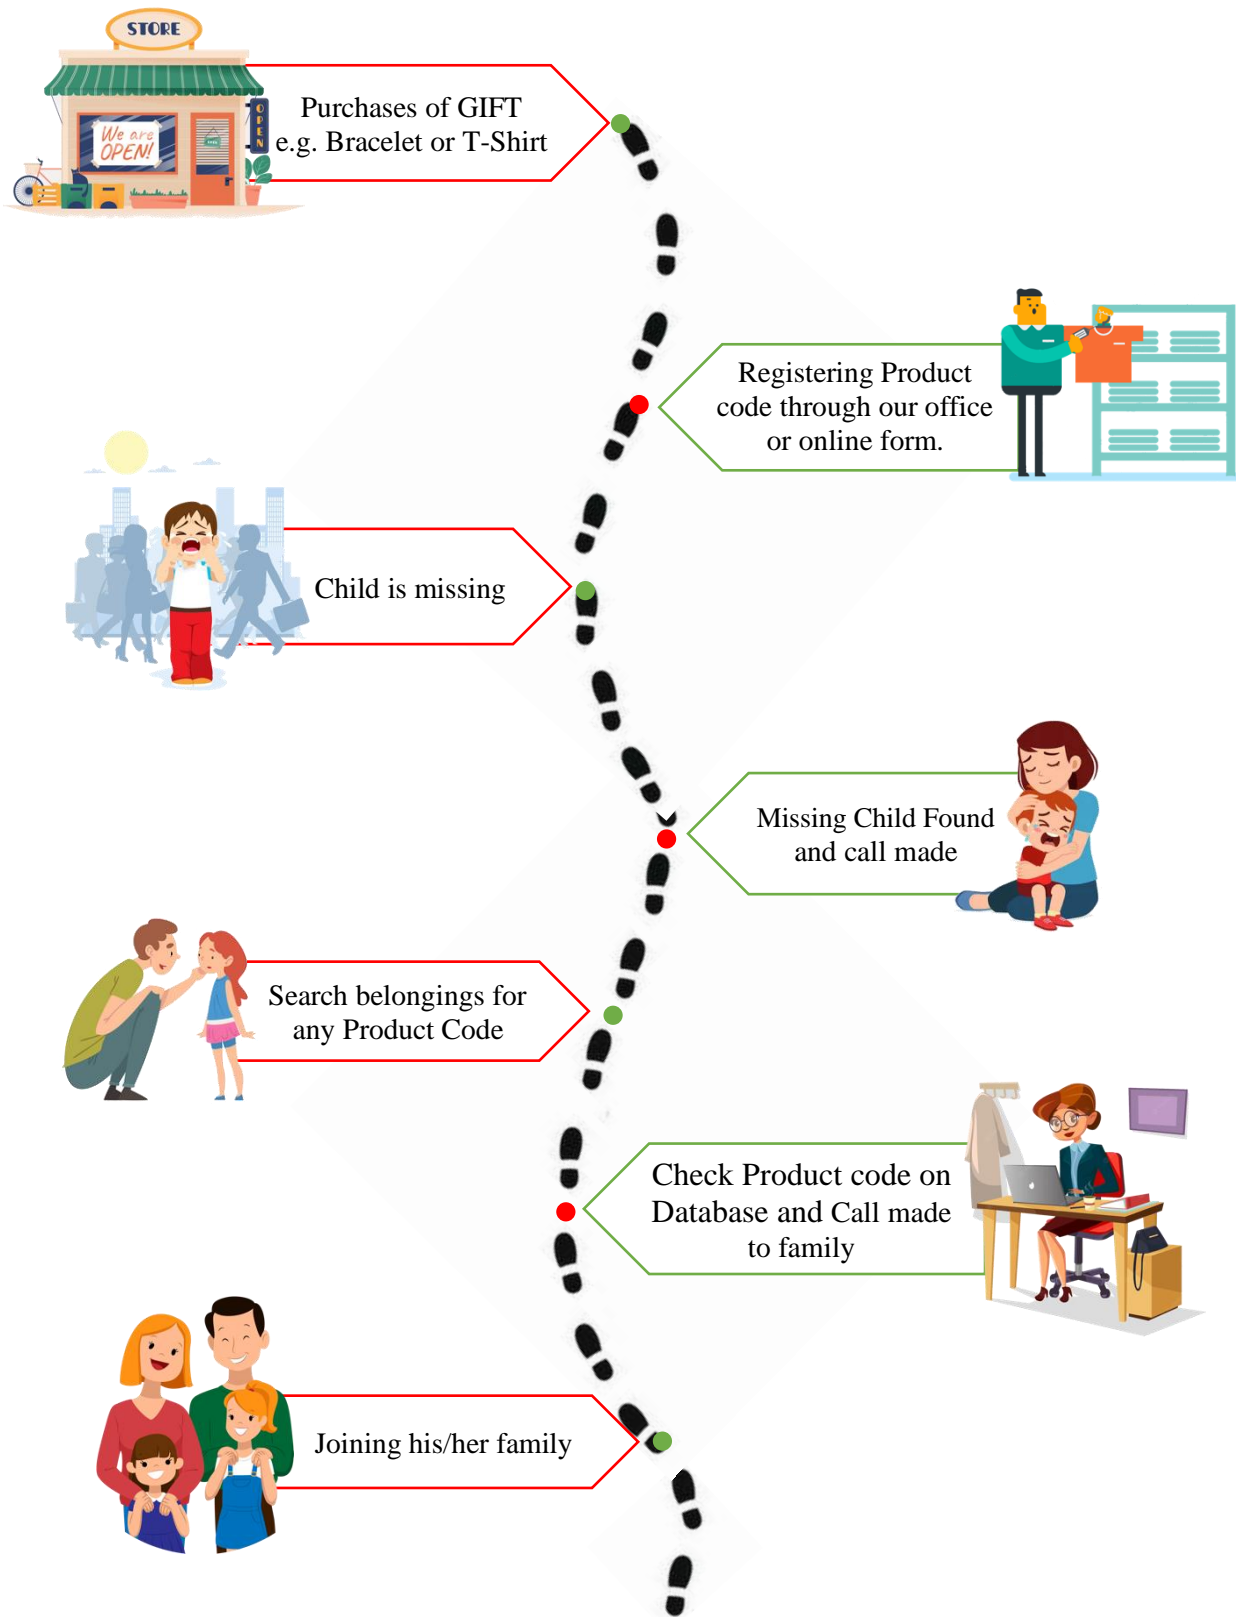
STORE

We are OPEN!

OPEN

Purchases of GIFT e.g. Bracelet or T-Shirt

Registering Product code through our office or online form.

Child is missing

Missing Child Found and call made

Search belongings for any Product Code

Check Product code on Database and Call made to family

Joining his/her family